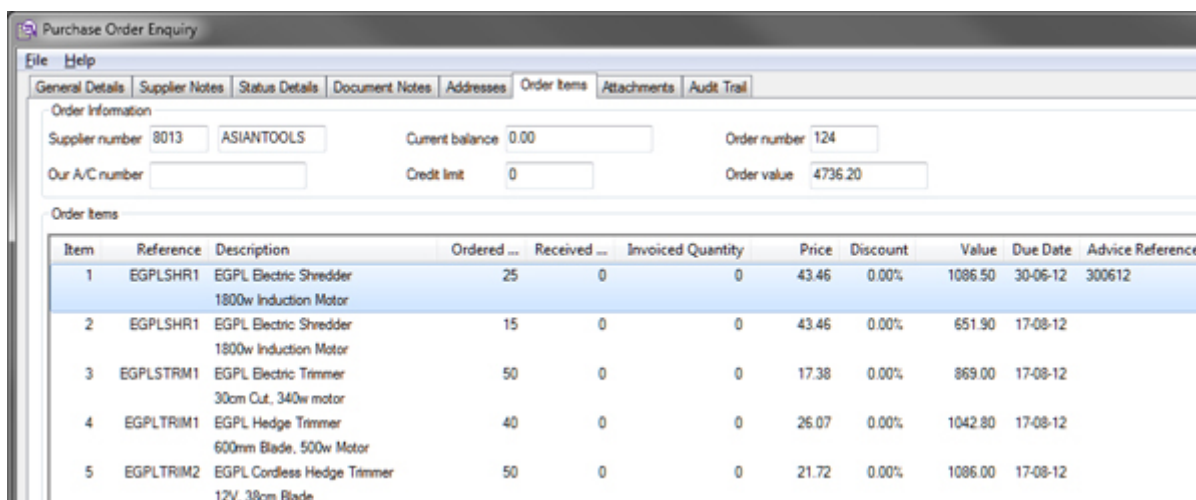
Purchase Order Enquiry

File Help

General Details | Supplier Notes | Status Details | Document Notes | Addresses | Order Items | Attachments | Audit Trail

Order Information

Supplier number 8013 ASIANTOOLS

Current balance 0.00

Order number 124

Our A/C number

Credit limit 0

Order value 4736.20

Order Items

| Item | Reference | Description | Ordered ... | Received ... | Invoiced Quantity | Price | Discount | Value | Due Date | Advice Reference |
|---|---|---|---|---|---|---|---|---|---|---|
| 1 | EGPLSHR1 | EGPL Electric Shredder 1800w Induction Motor | 25 | 0 | 0 | 43.46 | 0.00% | 1086.50 | 30-06-12 | 300612 |
| 2 | EGPLSHR1 | EGPL Electric Shredder 1800w Induction Motor | 15 | 0 | 0 | 43.46 | 0.00% | 651.90 | 17-08-12 | |
| 3 | EGPLSTRM1 | EGPL Electric Trimmer 30cm Cut, 340w motor | 50 | 0 | 0 | 17.38 | 0.00% | 869.00 | 17-08-12 | |
| 4 | EGPLTRIM1 | EGPL Hedge Trimmer 600mm Blade, 500w Motor | 40 | 0 | 0 | 26.07 | 0.00% | 1042.80 | 17-08-12 | |
| 5 | EGPLTRIM2 | EGPL Cordless Hedge Trimmer 12V, 38cm Blade | 50 | 0 | 0 | 21.72 | 0.00% | 1086.00 | 17-08-12 | |